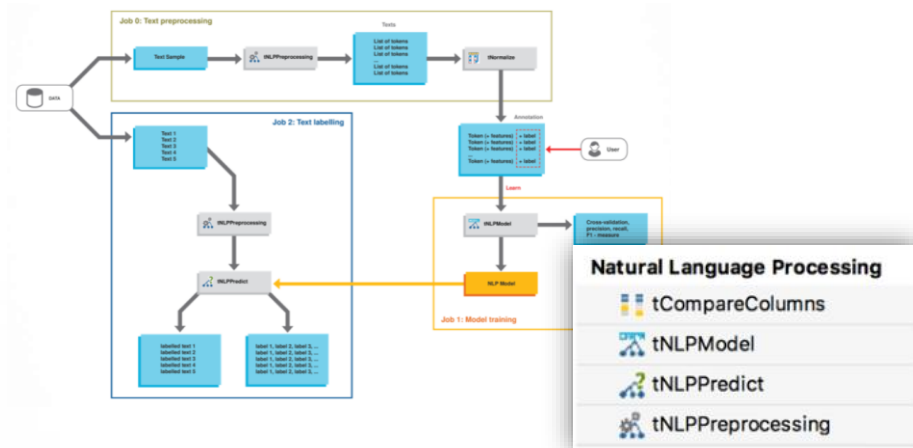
Job 0: Text preprocessing

Texts

DATA

Text Sample

tNLPpreprocessing

List of tokens
List of tokens
List of tokens
...
List of tokens
List of tokens

tNormalize

Annotation

Job 2: Text labelling

Text 1
Text 2
Text 3
Text 4
Text 5

Token (+ features) + label
Token (+ features) + label
Token (+ features) + label
...
Token (+ features) + label

User

Learn

tNLPpreprocessing

tNLPModel

Cross-validation, precision, recall, F1 - measure

tNLPPredict

NLP Model

Job 1: Model training

labelled text 1
labelled text 2
labelled text 3
labelled text 4
labelled text 5

label 1, label 2, label 3, ...
label 1, label 2, label 3, ...
label 1, label 2, label 3, ...
label 1, label 2, label 3, ...
label 1, label 2, label 3, ...

Natural Language Processing
tCompareColumns
tNLPModel
tNLPPredict
tNLPPreprocessing